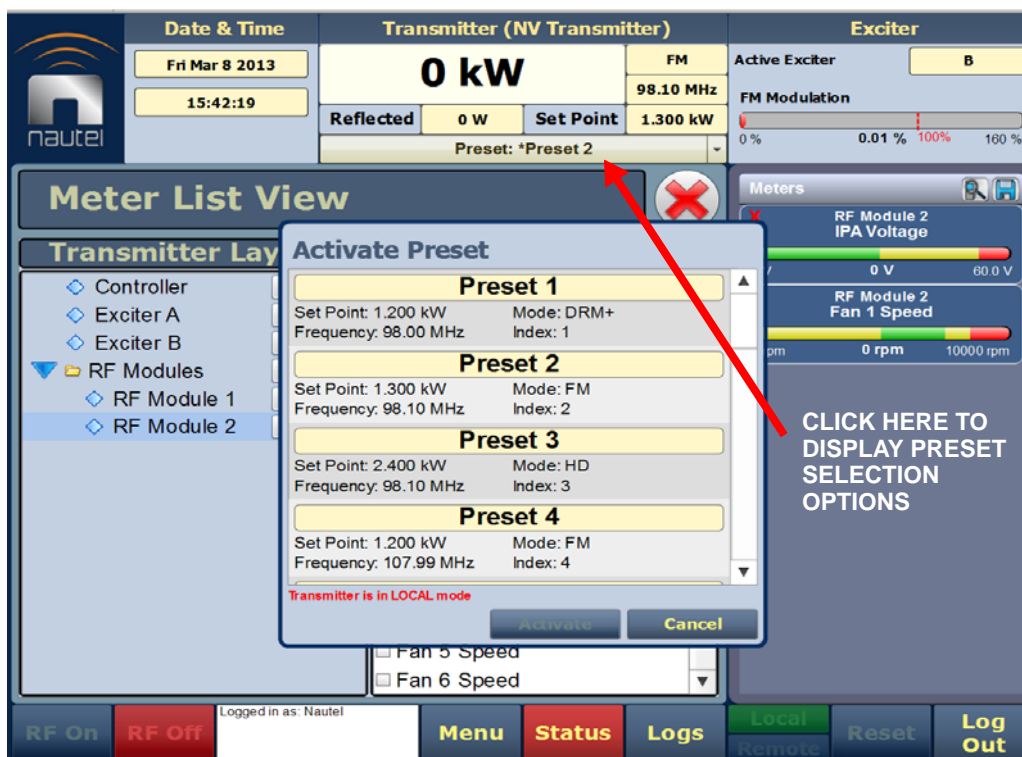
nautel

Date & Time

Fri Mar 8 2013

15:42:19

Transmitter (NV Transmitter)

0 kW

FM

98.10 MHz

Reflected 0 W Set Point 1.300 kW

Preset: *Preset 2

Exciter

Active Exciter B

FM Modulation

0 % 0.01 % 100% 160 %

Meter List View

Transmitter Lay

Controller

Exciter A

Exciter B

RF Modules

RF Module 1

RF Module 2

Meters

RF Module 2
IPA Voltage

0 V 60.0 V

RF Module 2
Fan 1 Speed

pm 0 rpm 10000 rpm

Activate Preset

Preset 1
Set Point: 1.200 kW Mode: DRM+
Frequency: 98.00 MHz Index: 1

Preset 2
Set Point: 1.300 kW Mode: FM
Frequency: 98.10 MHz Index: 2

Preset 3
Set Point: 2.400 kW Mode: HD
Frequency: 98.10 MHz Index: 3

Preset 4
Set Point: 1.200 kW Mode: FM
Frequency: 107.99 MHz Index: 4

Transmitter is in LOCAL mode

Activate Cancel

CLICK HERE TO DISPLAY PRESET SELECTION OPTIONS

Fan 5 Speed
Fan 6 Speed

RF On RF Off Logged in as: Nautel Menu Status Logs Local Remote Reset Log Out